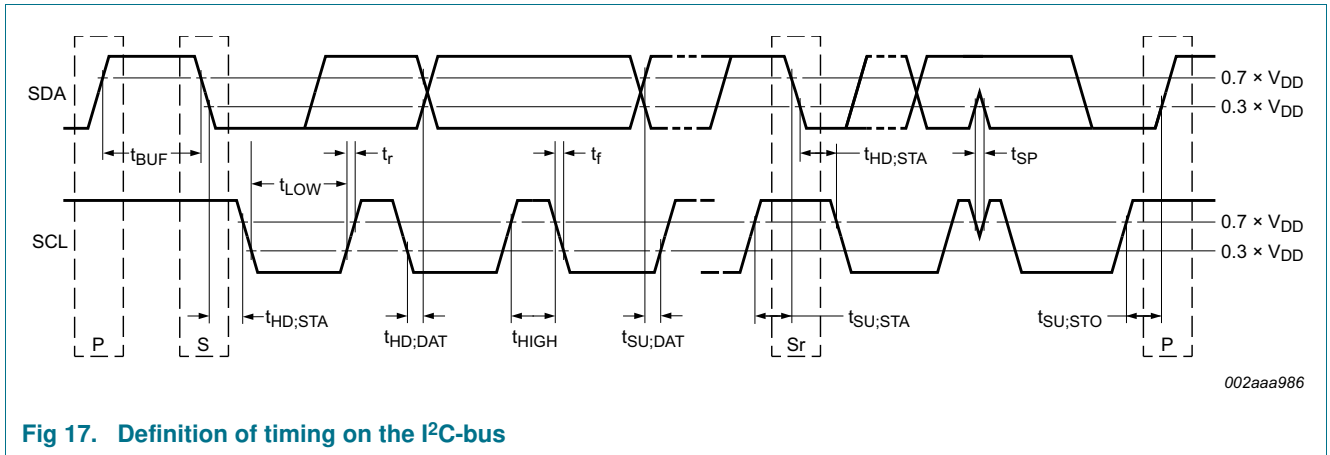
SDA

$t_{BUF}$

$t_r$

$t_f$

$t_{HD;STA}$

$t_{SP}$

$0.7 \times V_{DD}$

$0.3 \times V_{DD}$

$t_{LOW}$

SCL

$0.7 \times V_{DD}$

$0.3 \times V_{DD}$

$t_{HD;STA}$

$t_{HD;DAT}$

$t_{HIGH}$

$t_{SU;DAT}$

$t_{SU;STA}$

$t_{SU;STO}$

P

S

Sr

P

002aaa986

Fig 17. Definition of timing on the I$^2$C-bus